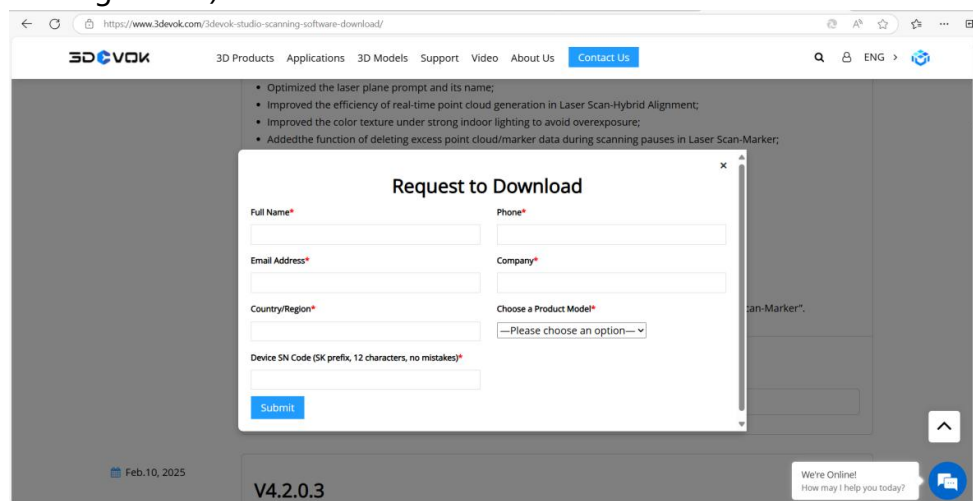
https://www.3devok.com/3devok-studio-scanning-software-download/

3DEVOK 3D Products Applications 3D Models Support Video About Us Contact Us

ENG >

- Optimized the laser plane prompt and its name;
- Improved the efficiency of real-time point cloud generation in Laser Scan-Hybrid Alignment;
- Improved the color texture under strong indoor lighting to avoid overexposure;
- Addedthe function of deleting excess point cloud/marker data during scanning pauses in Laser Scan-Marker;

×

Request to Download

Full Name*

Phone*

Email Address*

Company*

Country/Region*

Choose a Product Model*

—Please choose an option—

can-Marker".

Device SN Code (SK prefix, 12 characters, no mistakes)*

Submit

Feb.10, 2025

V4.2.0.3

We're Online!
How may I help you today?